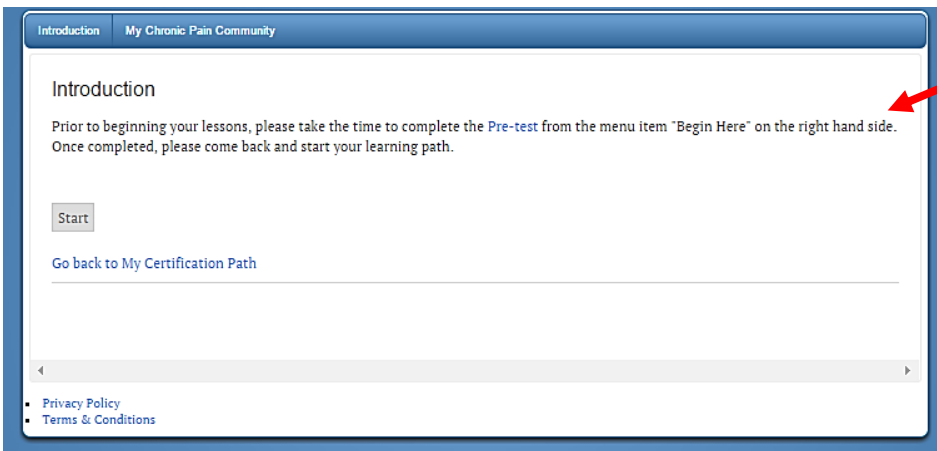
Introduction | My Chronic Pain Community

Introduction

Prior to beginning your lessons, please take the time to complete the Pre-test from the menu item "Begin Here" on the right hand side. Once completed, please come back and start your learning path.

Start

Go back to My Certification Path

- Privacy Policy
- Terms & Conditions